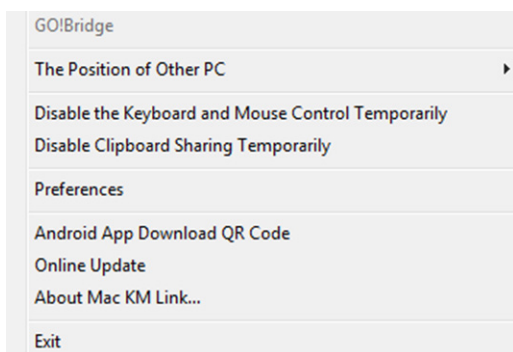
GO!Bridge

The Position of Other PC

Disable the Keyboard and Mouse Control Temporarily
Disable Clipboard Sharing Temporarily

Preferences

Android App Download QR Code
Online Update
About Mac KM Link...

Exit